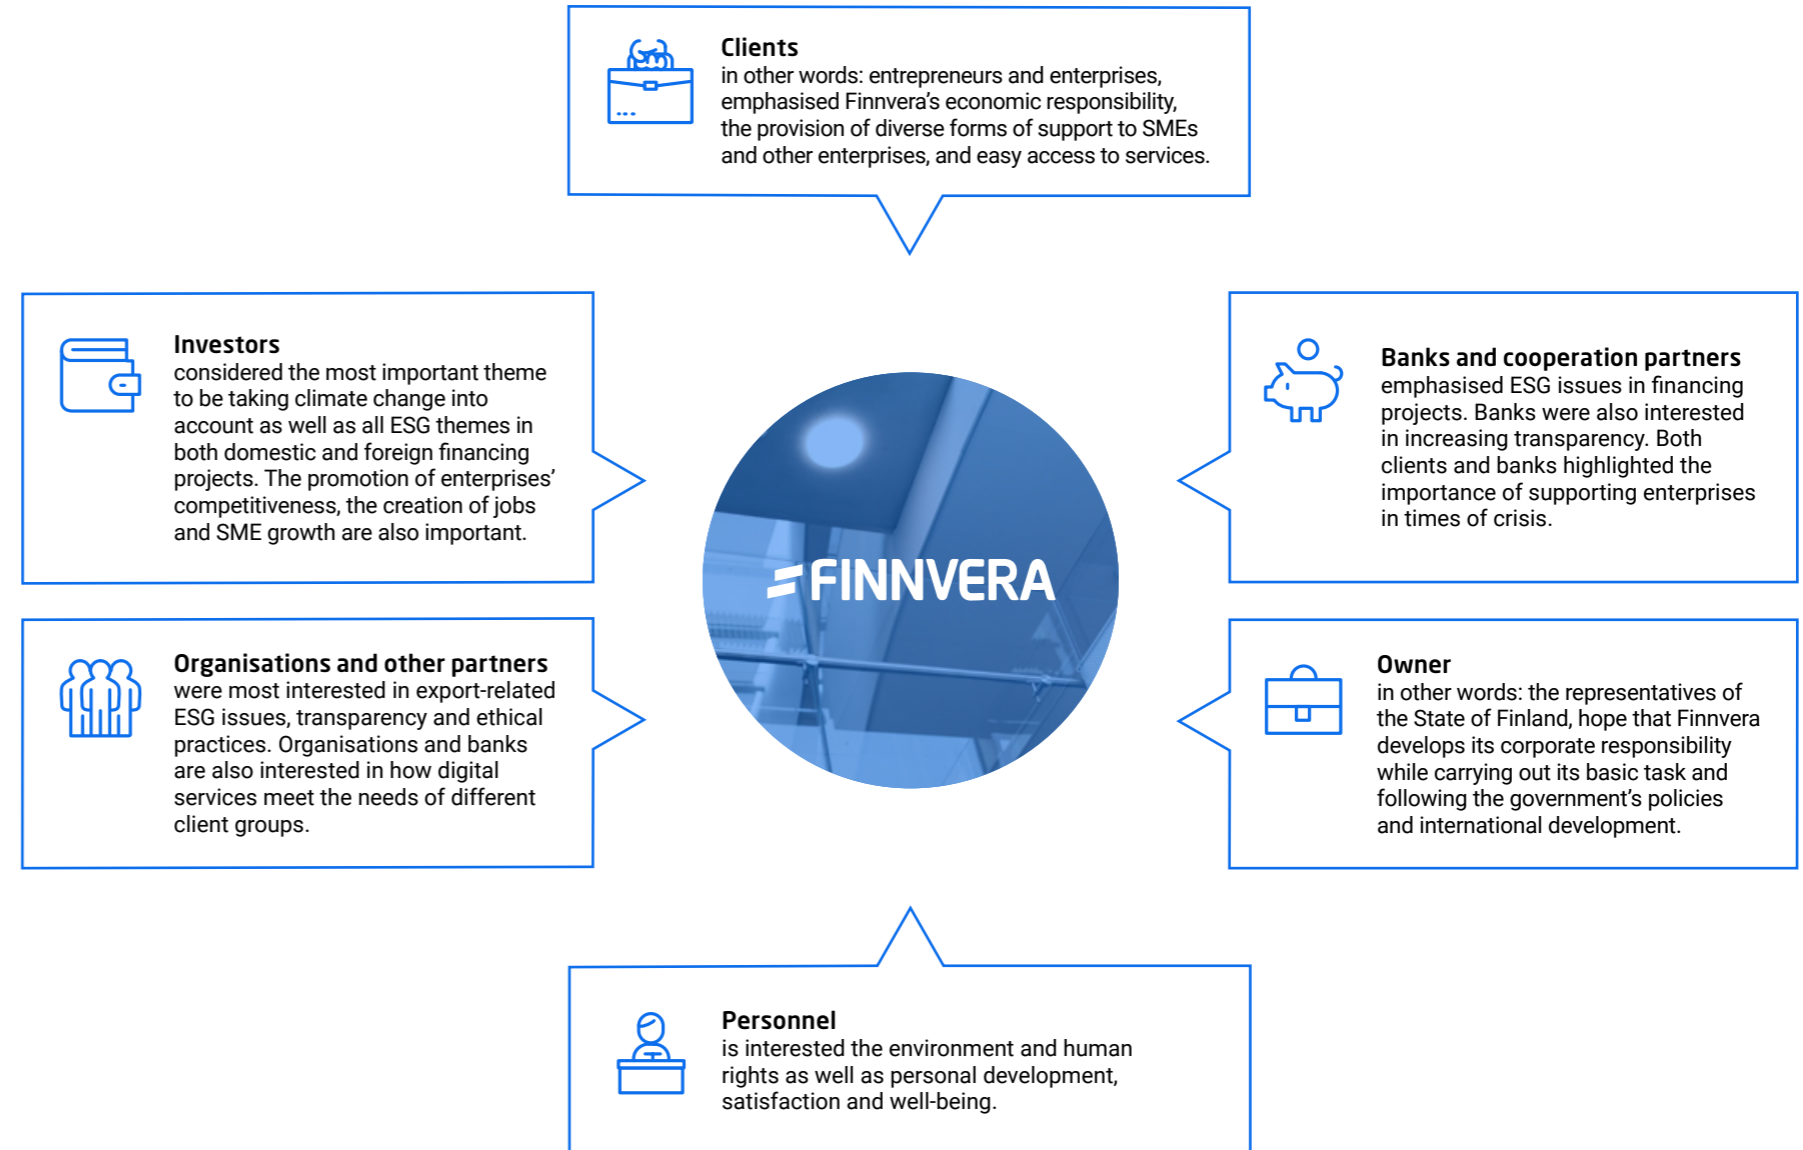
Clients
in other words: entrepreneurs and enterprises, emphasised Finnvera's economic responsibility, the provision of diverse forms of support to SMEs and other enterprises, and easy access to services.

Investors
considered the most important theme to be taking climate change into account as well as all ESG themes in both domestic and foreign financing projects. The promotion of enterprises' competitiveness, the creation of jobs and SME growth are also important.

FINNVERA

Banks and cooperation partners
emphasised ESG issues in financing projects. Banks were also interested in increasing transparency. Both clients and banks highlighted the importance of supporting enterprises in times of crisis.

Organisations and other partners
were most interested in export-related ESG issues, transparency and ethical practices. Organisations and banks are also interested in how digital services meet the needs of different client groups.

Owner
in other words: the representatives of the State of Finland, hope that Finnvera develops its corporate responsibility while carrying out its basic task and following the government's policies and international development.

Personnel
is interested the environment and human rights as well as personal development, satisfaction and well-being.